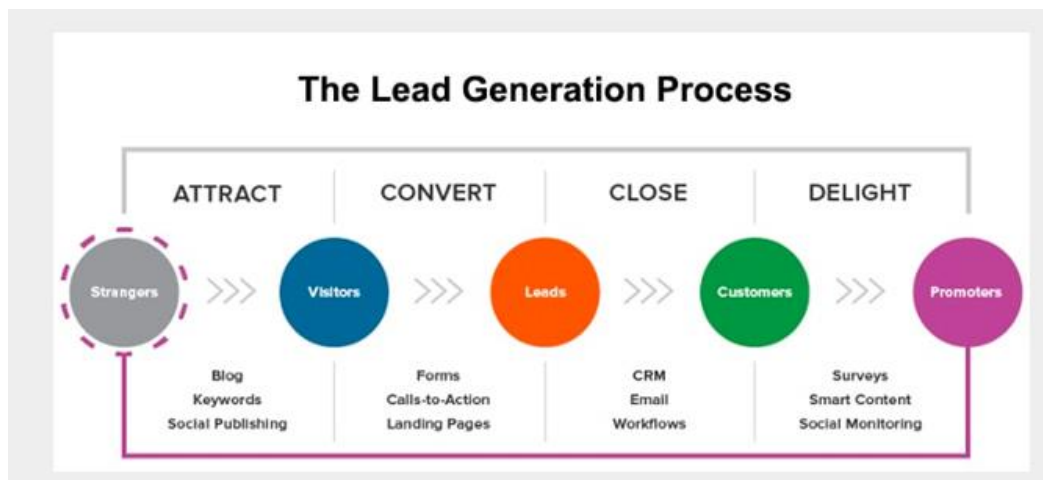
The Lead Generation Process

| ATTRACT | CONVERT | CLOSE | DELIGHT |
|---|---|---|---|

Strangers
Visitors
Leads
Customers
Promoters

| Blog<br>Keywords<br>Social Publishing | Forms<br>Calls-to-Action<br>Landing Pages | CRM<br>Email<br>Workflows | Surveys<br>Smart Content<br>Social Monitoring |
|---|---|---|---|